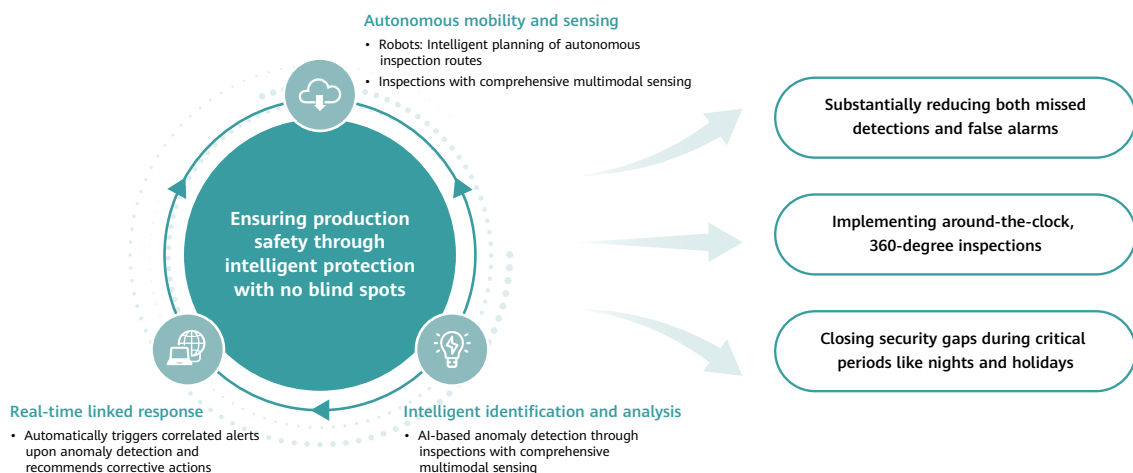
Autonomous mobility and sensing

• Robots: Intelligent planning of autonomous inspection routes
• Inspections with comprehensive multimodal sensing

Ensuring production safety through intelligent protection with no blind spots

Real-time linked response

• Automatically triggers correlated alerts upon anomaly detection and recommends corrective actions

Intelligent identification and analysis

• AI-based anomaly detection through inspections with comprehensive multimodal sensing

Substantially reducing both missed detections and false alarms

Implementing around-the-clock, 360-degree inspections

Closing security gaps during critical periods like nights and holidays